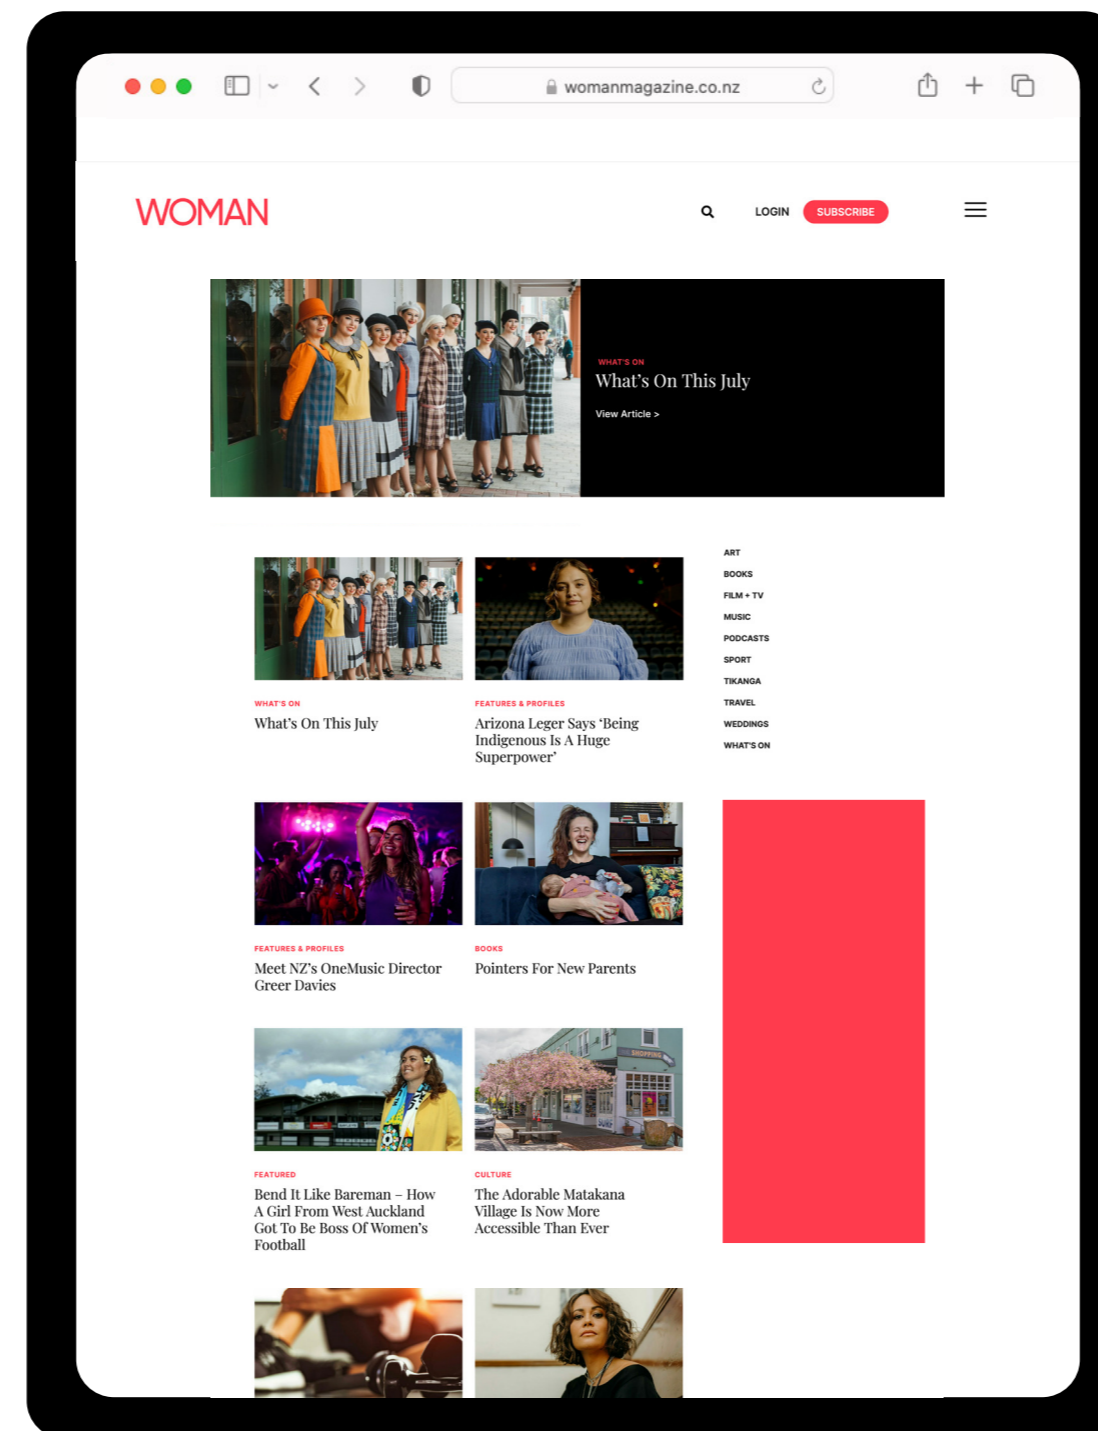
womanmagazine.co.nz

WOMAN

LOGIN SUBSCRIBE

WHAT'S ON
What's On This July
View Article >

WHAT'S ON
What's On This July

FEATURES & PROFILES
Arizona Leger Says 'Being Indigenous Is A Huge Superpower'

ART
BOOKS
FILM + TV
MUSIC
PODCASTS
SPORT
TIKANGA
TRAVEL
WEDDINGS
WHAT'S ON

FEATURES & PROFILES
Meet NZ's OneMusic Director Greer Davies

BOOKS
Pointers For New Parents

FEATURED
Bend It Like Bareman – How A Girl From West Auckland Got To Be Boss Of Women's Football

CULTURE
The Adorable Matakana Village Is Now More Accessible Than Ever